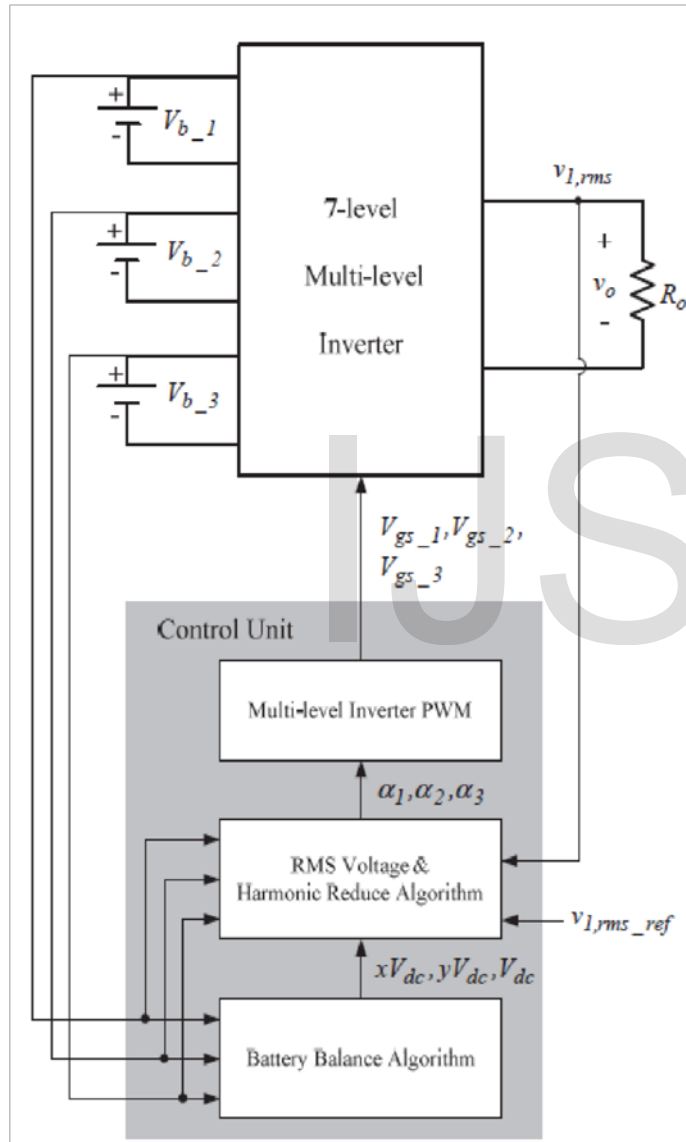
+
-
$V_{b\_1}$

+
-
$V_{b\_2}$

+
-
$V_{b\_3}$

7-level
Multi-level
Inverter

$v_{1,rms}$

+
$v_o$
-
$R_o$

$V_{gs\_1}, V_{gs\_2}, V_{gs\_3}$

IJS

Control Unit

Multi-level Inverter PWM

$\alpha_1, \alpha_2, \alpha_3$

RMS Voltage & Harmonic Reduce Algorithm

$v_{1,rms\_ref}$

$xV_{dc}, yV_{dc}, V_{dc}$

Battery Balance Algorithm